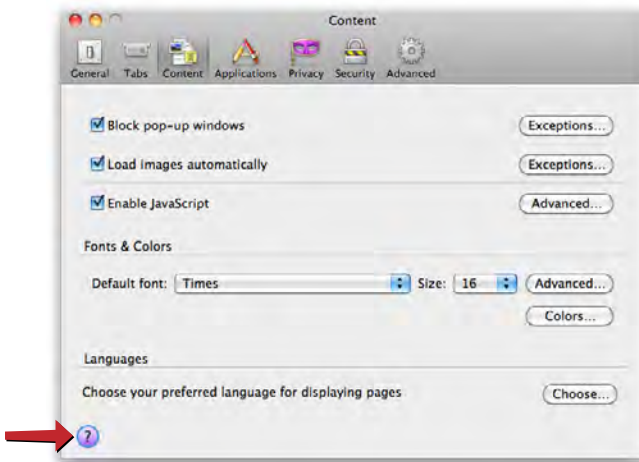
Content

General Tabs Content Applications Privacy Security Advanced

Block pop-up windows Exceptions...

Load images automatically Exceptions...

Enable JavaScript Advanced...

Fonts & Colors

Default font: Times Size: 16 Advanced...

Colors...

Languages

Choose your preferred language for displaying pages Choose...

?